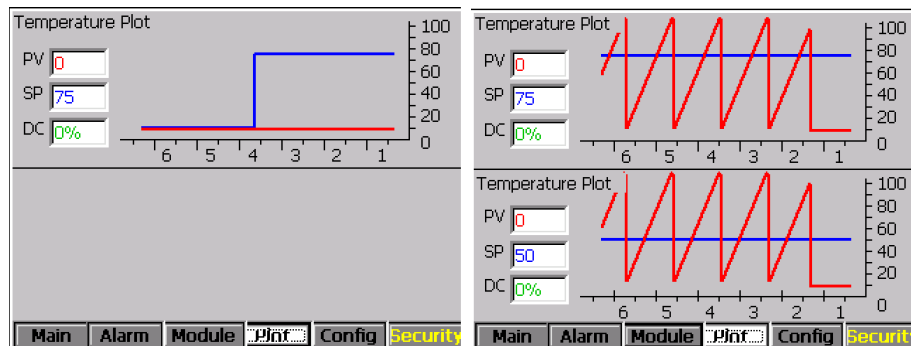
Temperature Plot

PV 0

SP 75

DC 0%

100
80
60
40
20
0

6 5 4 3 2 1

Main | Alarm | Module | Plot | Config | Security

Temperature Plot

PV 0

SP 75

DC 0%

100
80
60
40
20
0

6 5 4 3 2 1

Temperature Plot

PV 0

SP 50

DC 0%

100
80
60
40
20
0

6 5 4 3 2 1

Main | Alarm | Module | Plot | Config | Security